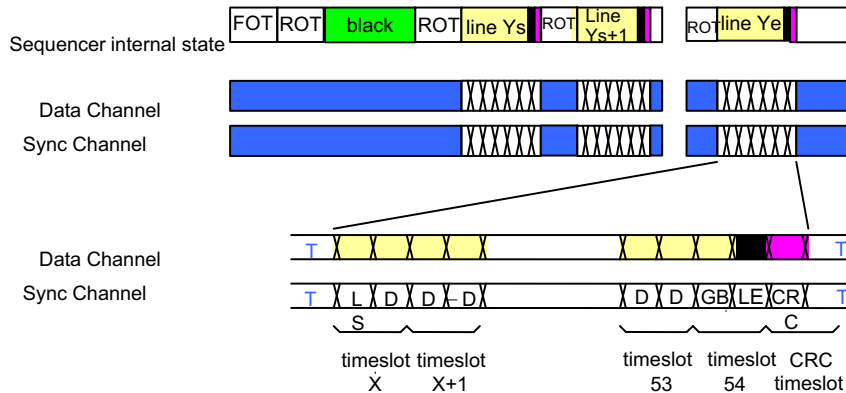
Sequencer internal state
FOT ROT black ROT line Ys ROT Line Ys+1 ROT line Ye

Data Channel
Sync Channel

Data Channel
Sync Channel

T T
T L D D D D D GB LE CR T
S C

timeslot X
timeslot X+1
timeslot 53
timeslot 54
CRC timeslot